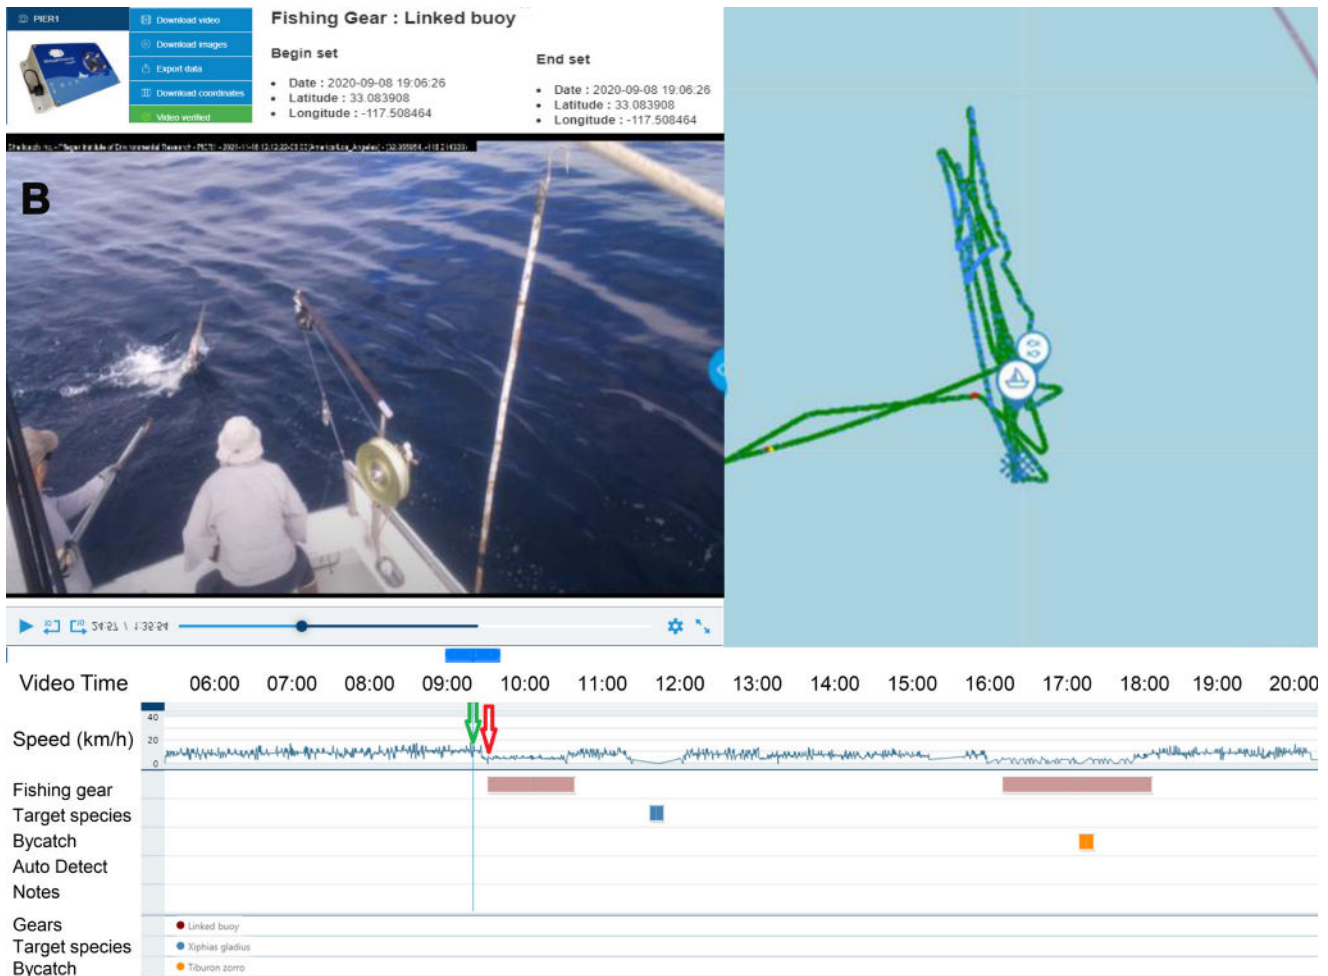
PIER1

Download video
Download images
Export data
Download coordinates
Video verified

Fishing Gear : Linked buoy

Begin set
- Date : 2020-09-08 19:06:26
- Latitude : 33.083908
- Longitude : -117.508464

End set
- Date : 2020-09-08 19:06:26
- Latitude : 33.083908
- Longitude : -117.508464

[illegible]

B

54:21 \ 1:32:24

Video Time 06:00 07:00 08:00 09:00 10:00 11:00 12:00 13:00 14:00 15:00 16:00 17:00 18:00 19:00 20:00

Speed (km/h) 40 20 0

Fishing gear
Target species
Bycatch
Auto Detect
Notes

Gears
Target species
Bycatch

Linked buoy
Xiphias gladius
Tiburon zorro